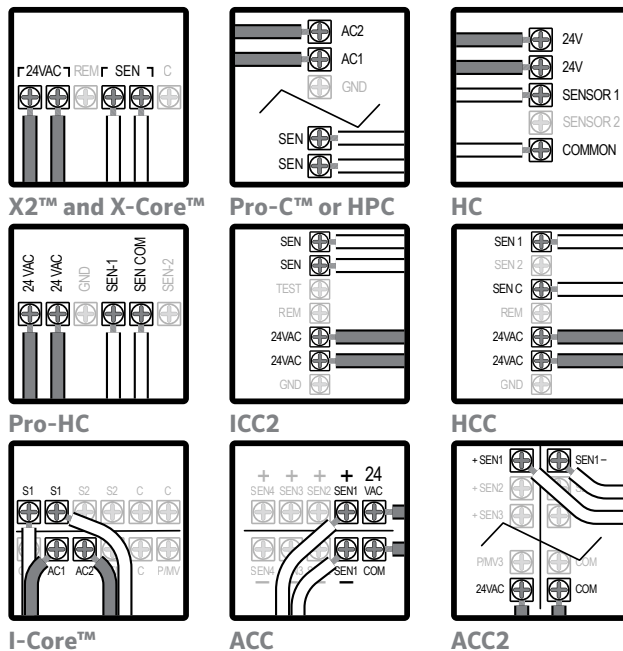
24VAC REM SEN C

X2™ and X-Core™

AC2
AC1
GND
SEN
SEN

Pro-C™ or HPC

24V
24V
SENSOR 1
SENSOR 2
COMMON

HC

24 VAC 24 VAC GND SEN-1 SEN COM SEN-2

Pro-HC

SEN
SEN
TEST
REM
24VAC
24VAC
GND

ICC2

SEN 1
SEN 2
SEN C
REM
24VAC
24VAC
GND

HCC

S1 S1 S2 S2 C C
AC1 AC2 C P/MV

I-Core™

+ + + + 24
SEN4 SEN3 SEN2 SEN1 VAC
SEN4 SEN1 COM
– –

ACC

+SEN1 SEN1 –
+SEN2
+SEN3
P/MV3 COM
24VAC COM

ACC2